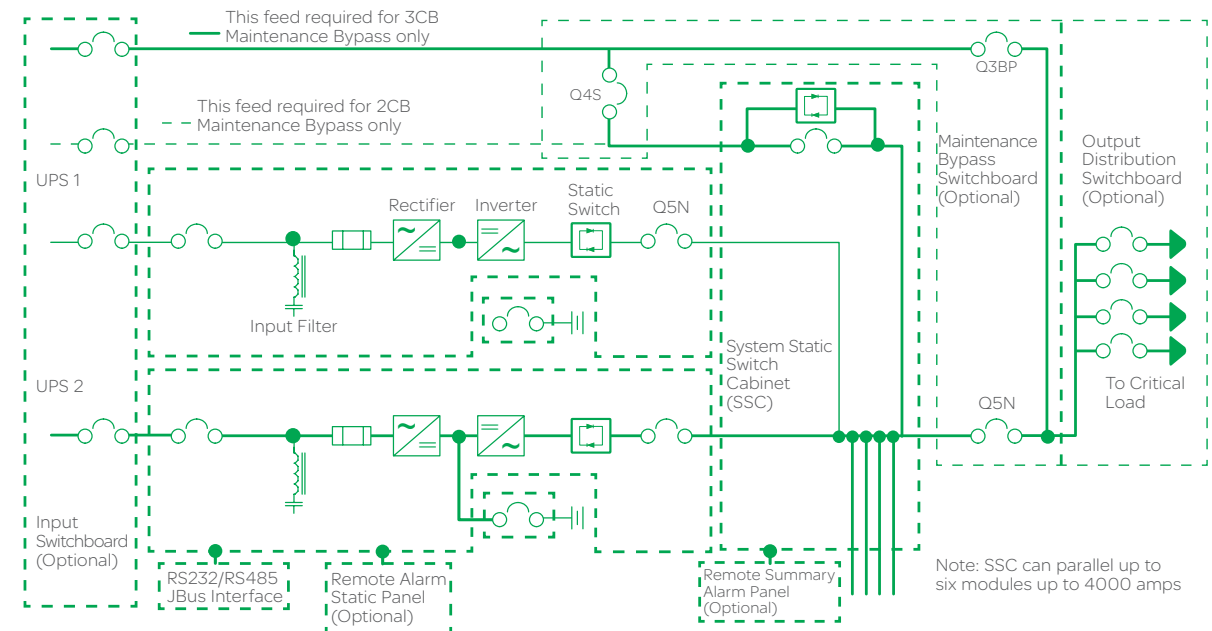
This feed required for 3CB Maintenance Bypass only

This feed required for 2CB Maintenance Bypass only

Q4S

Q3BP

Maintenance Bypass Switchboard (Optional)

Output Distribution Switchboard (Optional)

UPS 1

Rectifier

Inverter

Static Switch

Q5N

Input Filter

System Static Switch Cabinet (SSC)

UPS 2

To Critical Load

Q5N

Input Switchboard (Optional)

RS232/RS485 JBus Interface

Remote Alarm Static Panel (Optional)

Remote Summary Alarm Panel (Optional)

Note: SSC can parallel up to six modules up to 4000 amps